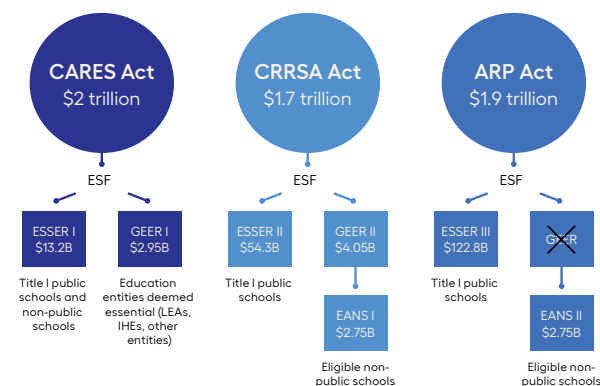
CARES Act
$2 trillion

ESF

ESSER I
$13.2B

Title I public schools and non-public schools

GEER I
$2.95B

Education entities deemed essential (LEAs, IHEs, other entities)

CRRSA Act
$1.7 trillion

ESF

ESSER II
$54.3B

Title I public schools

GEER II
$4.05B

EANS I
$2.75B

Eligible non-public schools

ARP Act
$1.9 trillion

ESF

ESSER III
$122.8B

Title I public schools

GEER

EANS II
$2.75B

Eligible non-public schools